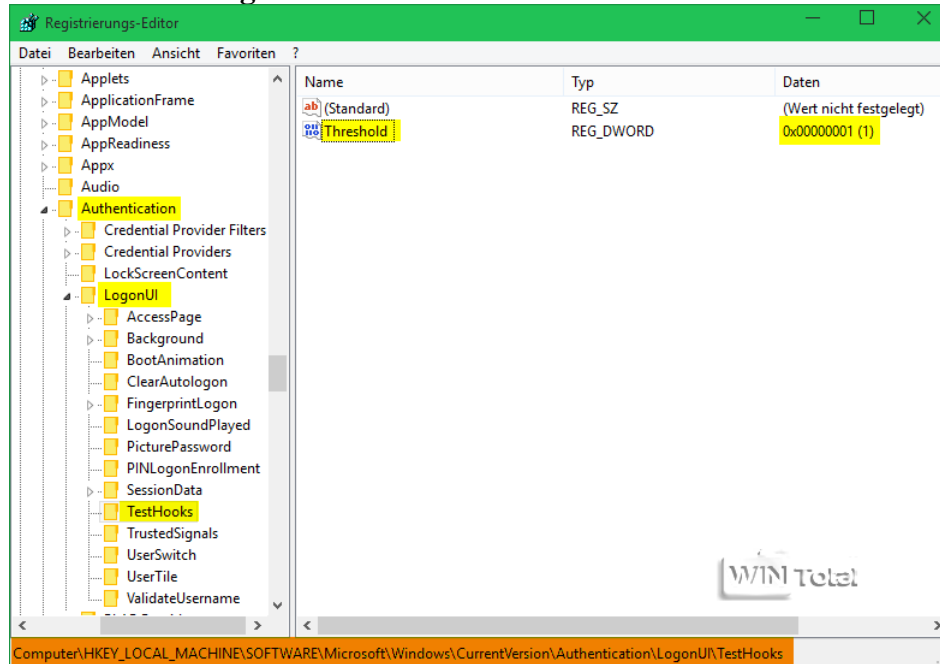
Registrierungs-Editor

Datei Bearbeiten Ansicht Favoriten ?

Applets
ApplicationFrame
AppModel
AppReadiness
Appx
Audio
Authentication
Credential Provider Filters
Credential Providers
LockScreenContent
LogonUI
AccessPage
Background
BootAnimation
ClearAutologon
FingerprintLogon
LogonSoundPlayed
PicturePassword
PINLogonEnrollment
SessionData
TestHooks
TrustedSignals
UserSwitch
UserTile
ValidateUsername

| Name | Typ | Daten |
|---|---|---|
| (Standard) | REG_SZ | (Wert nicht festgelegt) |
| Threshold | REG_DWORD | 0x00000001 (1) |

WIN Total

Computer\HKEY_LOCAL_MACHINE\SOFTWARE\Microsoft\Windows\CurrentVersion\Authentication\LogonUI\TestHooks